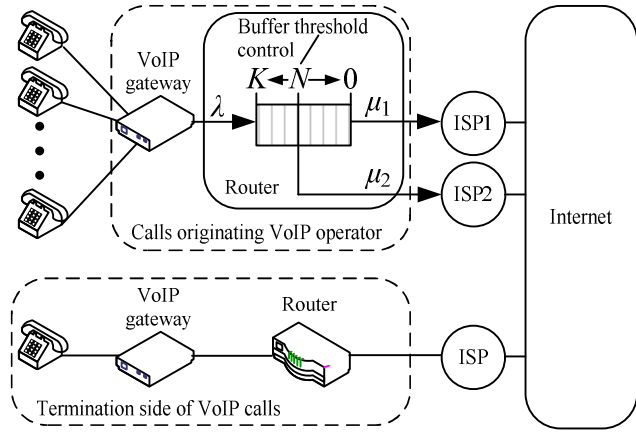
Buffer threshold control

VoIP gateway

$K \leftarrow N \rightarrow 0$

$\lambda$

$\mu_1$

$\mu_2$

Router

ISP1

ISP2

Internet

Calls originating VoIP operator

VoIP gateway

Router

ISP

Termination side of VoIP calls